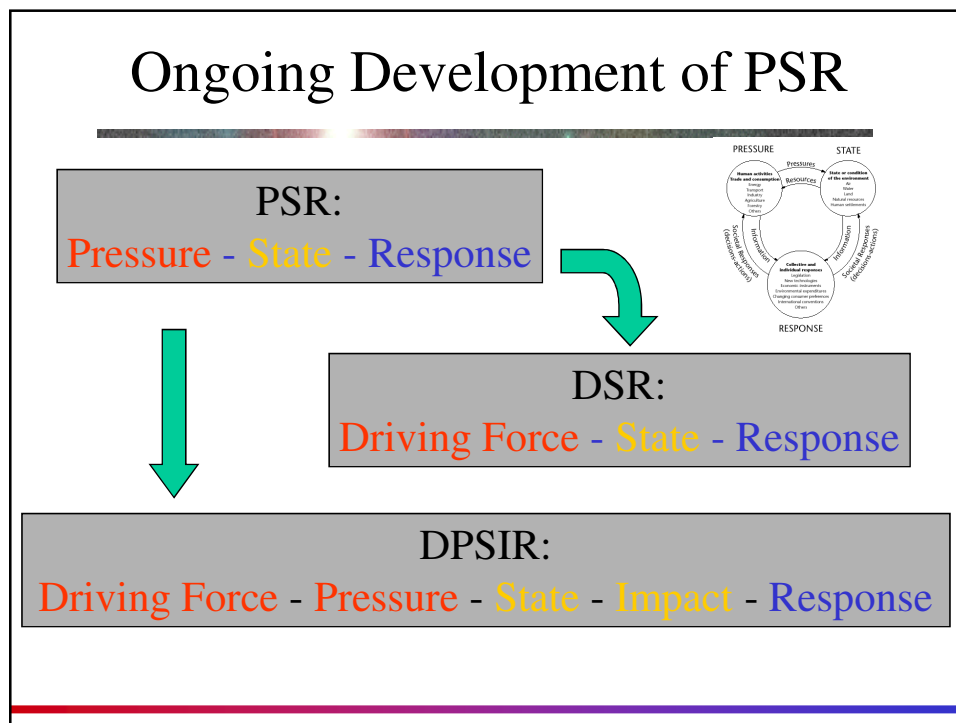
Ongoing Development of PSR

PRESSURE

STATE

Pressures

Resources

Human activities
Trade and consumption
Energy
Transport
Industry
Agriculture
Forestry
Others

State or condition of the environment
Air
Water
Land
Natural resources
Human settlements

Information

Information

Societal responses (decisions-actions)

Societal Responses (decisions-actions)

Collective and individual responses
Legislation
New technologies
Economic instruments
Environmental expenditures
Changing consumer preferences
International conventions
Others

RESPONSE

PSR:
Pressure - State - Response

DSR:
Driving Force - State - Response

DPSIR:
Driving Force - Pressure - State - Impact - Response